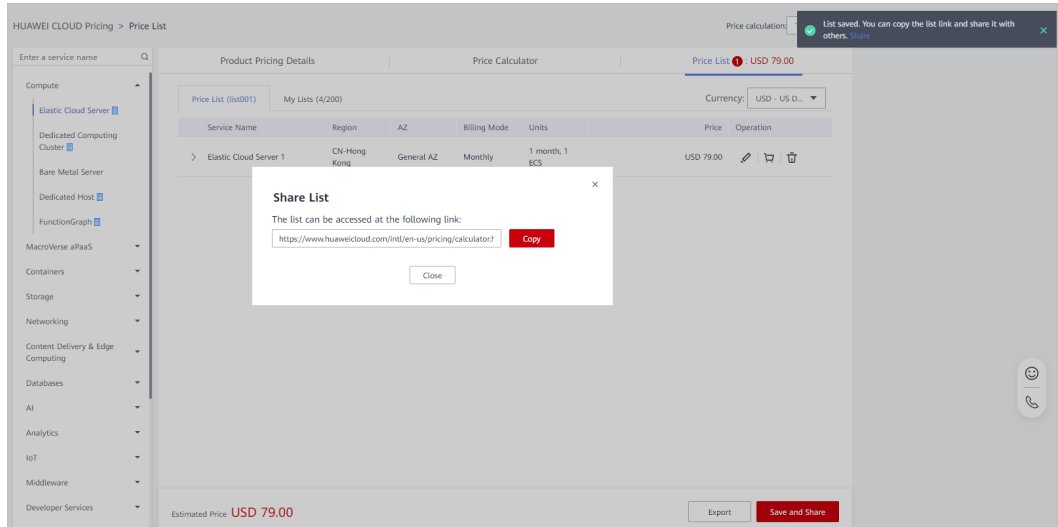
HUAWEI CLOUD Pricing > Price List

Price calculation:

List saved. You can copy the list link and share it with others. Share

Enter a service name

Compute
Elastic Cloud Server
Dedicated Computing Cluster
Bare Metal Server
Dedicated Host
FunctionGraph
MacroVerse aPaaS
Containers
Storage
Networking
Content Delivery & Edge Computing
Databases
AI
Analytics
IoT
Middleware
Developer Services

Product Pricing Details | Price Calculator | Price List 1 : USD 79.00

Price List (list001) | My Lists (4/200)

Currency: USD - US D...

| Service Name | Region | AZ | Billing Mode | Units | Price | Operation |
|---|---|---|---|---|---|---|
| Elastic Cloud Server 1 | CN-Hong Kong | General AZ | Monthly | 1 month, 1 ECS | USD 79.00 | |

Share List
The list can be accessed at the following link:
https://www.huaweicloud.com/intl/en-us/pricing/calculator.f
Copy
Close

Estimated Price USD 79.00

Export
Save and Share